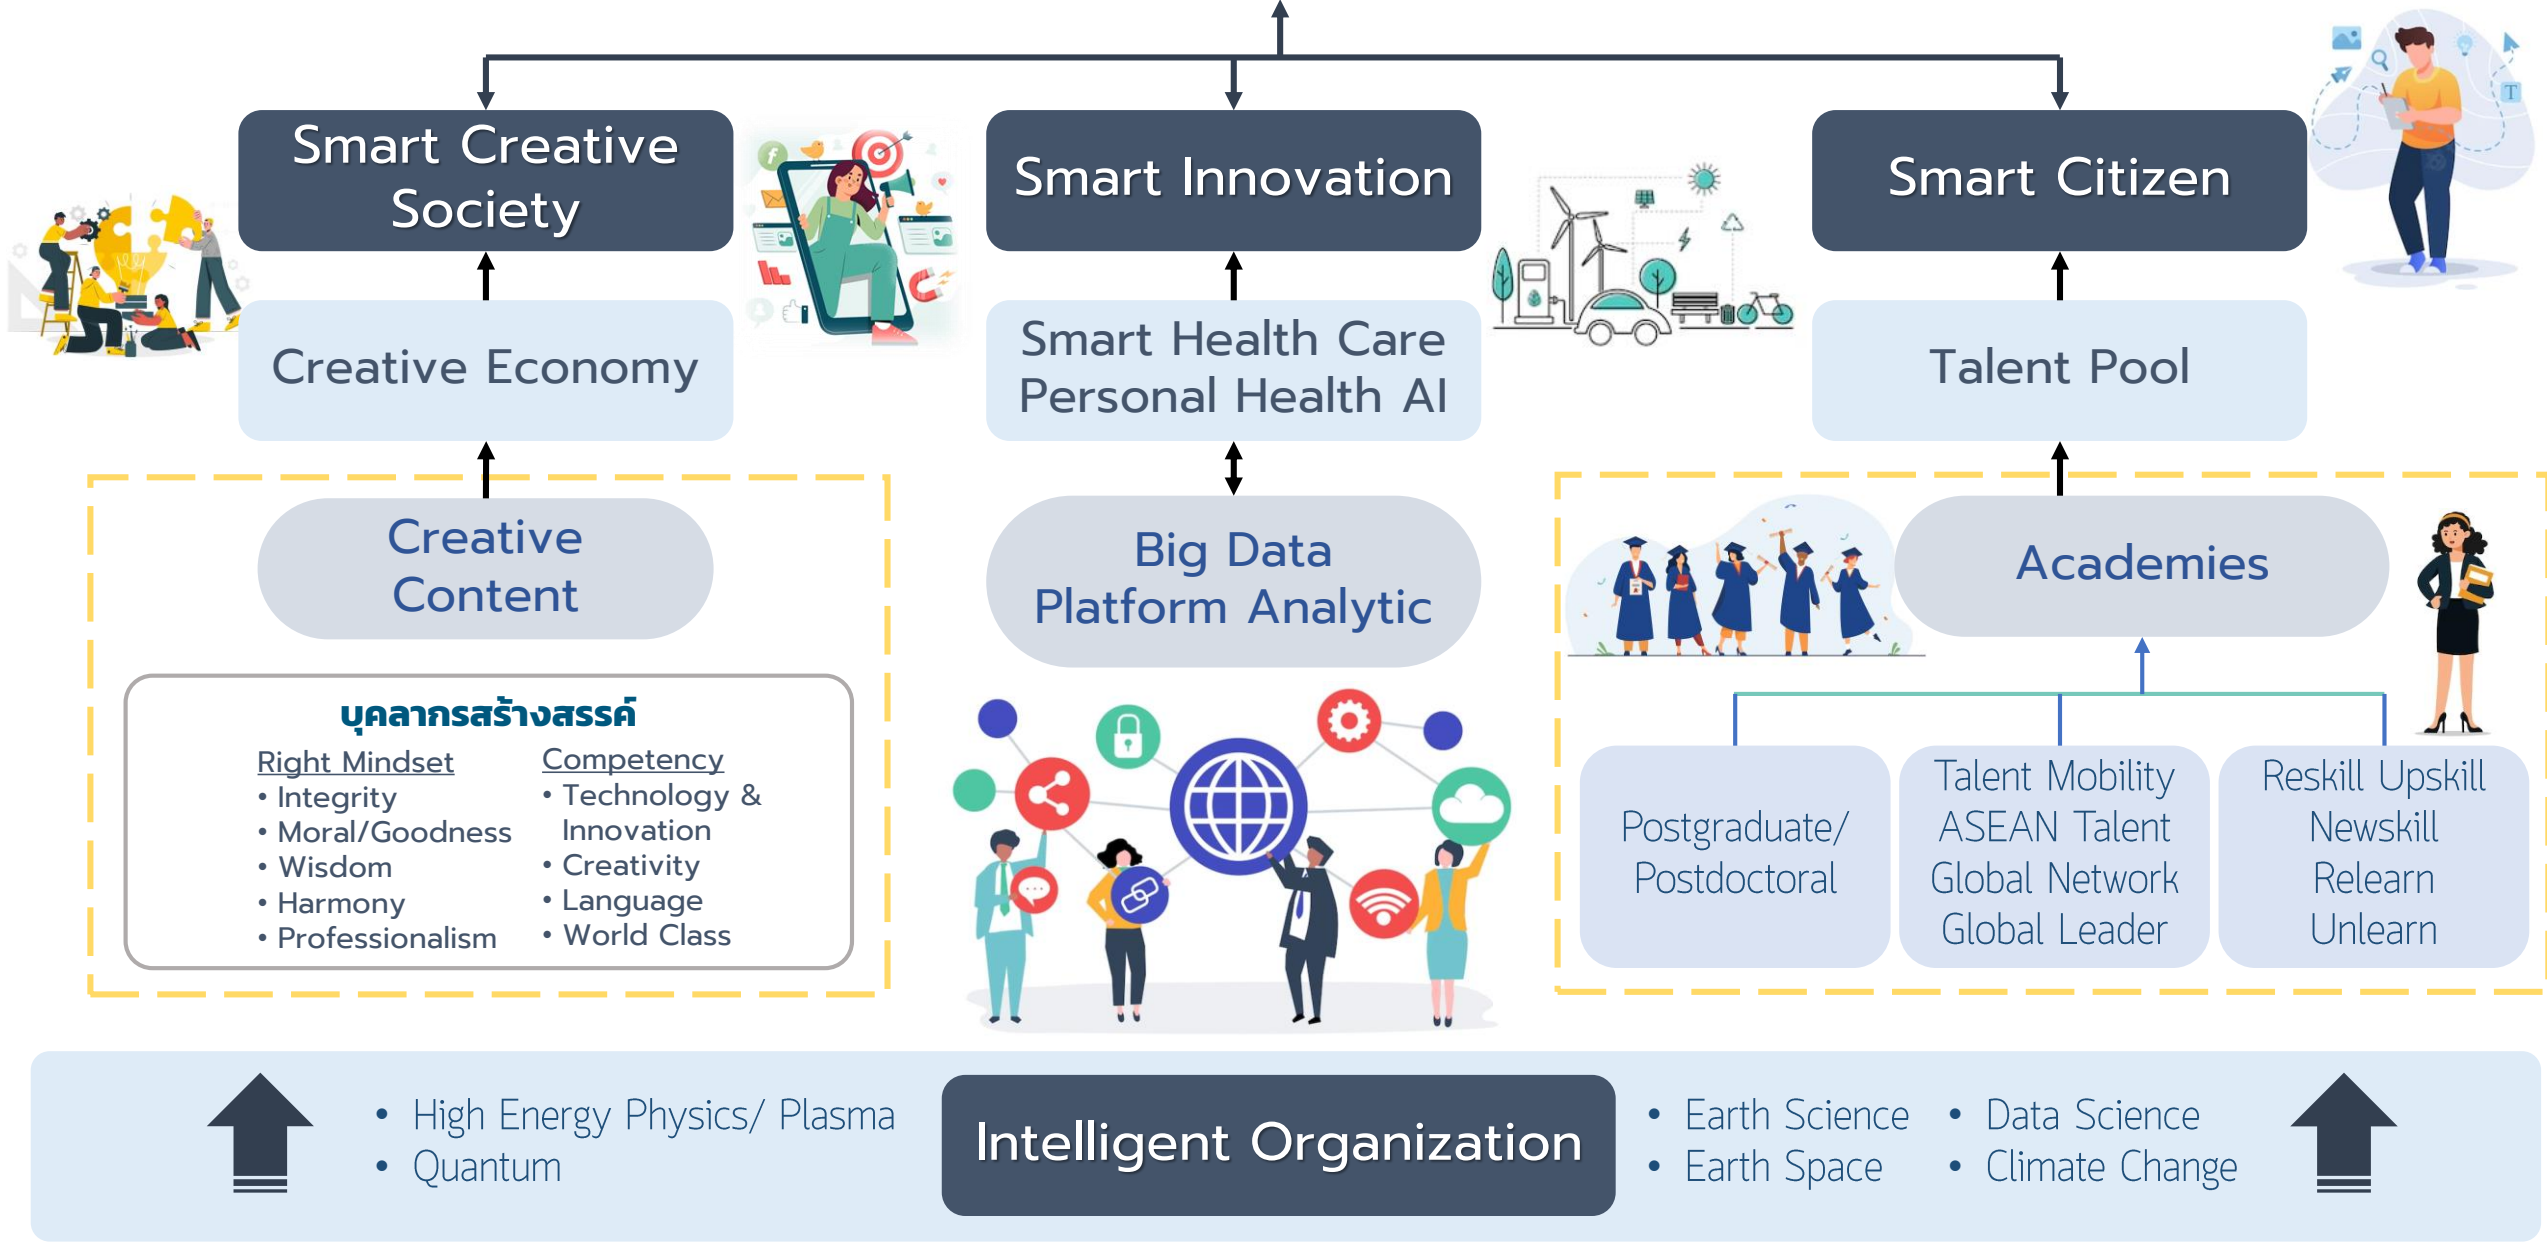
Smart Creative Society

Smart Innovation

Smart Citizen

Creative Economy

Smart Health Care
Personal Health AI

Talent Pool

Creative Content

Big Data
Platform Analytic

Academies

บุคลากรสร้างสรรค์

Right Mindset
• Integrity
• Moral/Goodness
• Wisdom
• Harmony
• Professionalism

Competency
• Technology & Innovation
• Creativity
• Language
• World Class

Postgraduate/ Postdoctoral

Talent Mobility
ASEAN Talent
Global Network
Global Leader

Reskill Upskill
Newskill
Relearn
Unlearn

• High Energy Physics/ Plasma
• Quantum

Intelligent Organization

• Earth Science
• Earth Space

• Data Science
• Climate Change